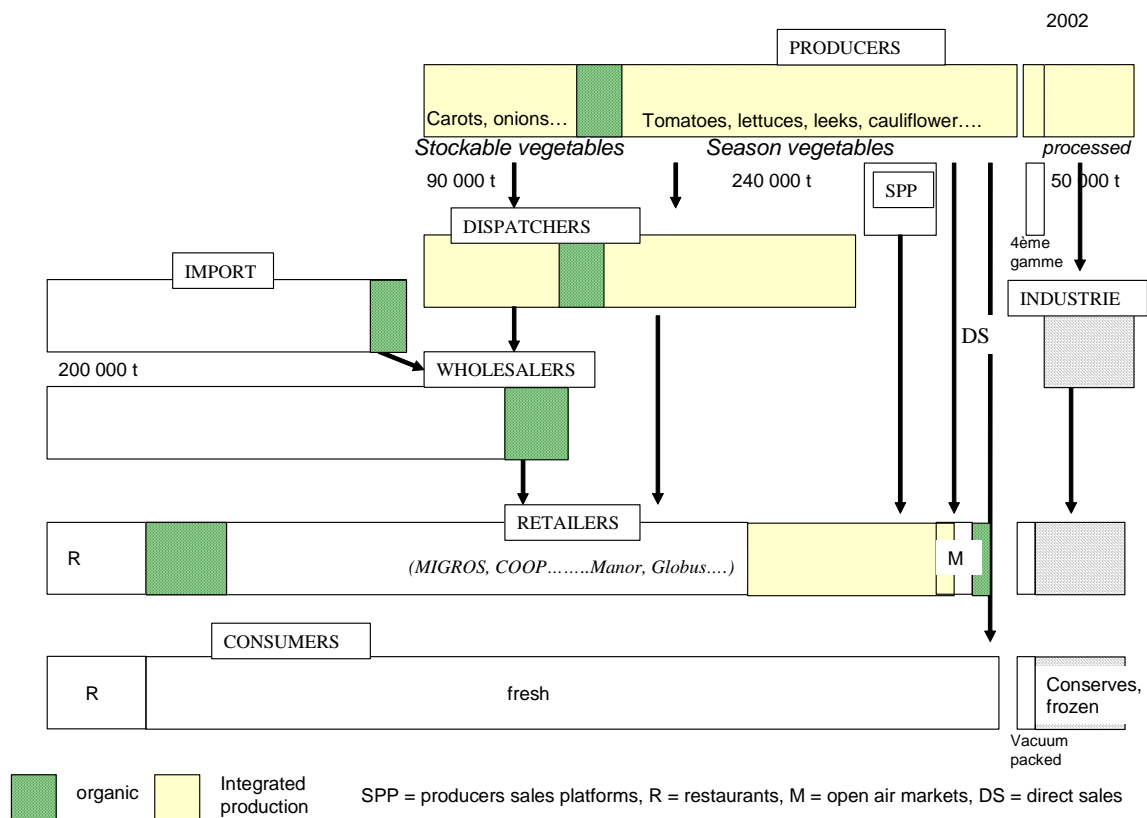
2002

PRODUCERS

Carots, onions…

Tomatoes, lettuces, leeks, cauliflower….

Stockable vegetables

Season vegetables

processed

90 000 t

240 000 t

SPP

50 000 t

DISPATCHERS

4ème gamme

IMPORT

INDUSTRIE

DS

200 000 t

WHOLESALERS

RETAILERS

R

(MIGROS, COOP……..Manor, Globus….)

M

CONSUMERS

R

fresh

Conserves, frozen

Vacuum packed

organic

Integrated production

SPP = producers sales platforms, R = restaurants, M = open air markets, DS = direct sales